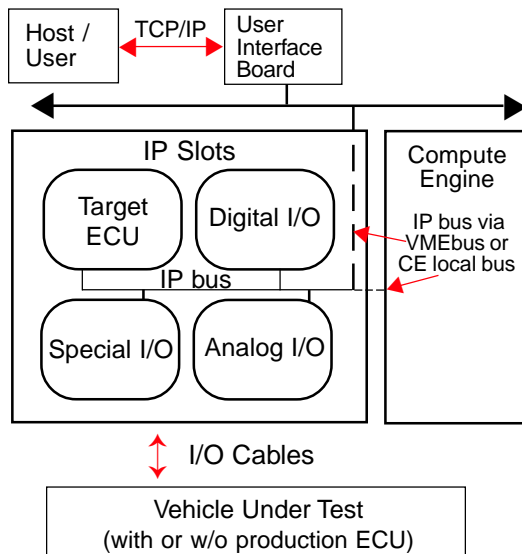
Host / User

TCP/IP

User Interface Board

IP Slots

Target ECU

Digital I/O

IP bus

Special I/O

Analog I/O

Compute Engine

IP bus via VMEbus or CE local bus

I/O Cables

Vehicle Under Test (with or w/o production ECU)